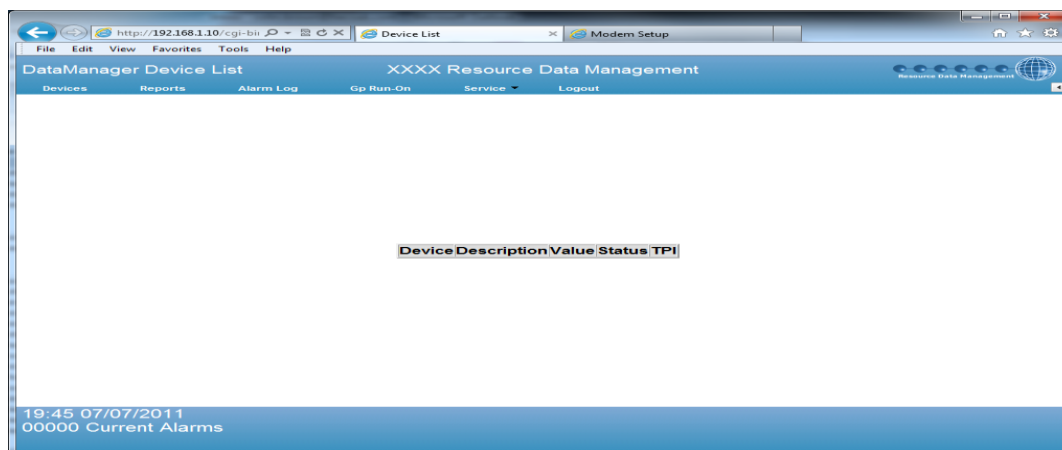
http://192.168.1.10/cgi-bi Device List × Modem Setup

File Edit View Favorites Tools Help

DataManager Device List XXXX Resource Data Management Resource Data Management

Devices Reports Alarm Log Gp Run-On Service Logout

| Device | Description | Value | Status | TPI |
|---|---|---|---|---|

19:45 07/07/2011
00000 Current Alarms